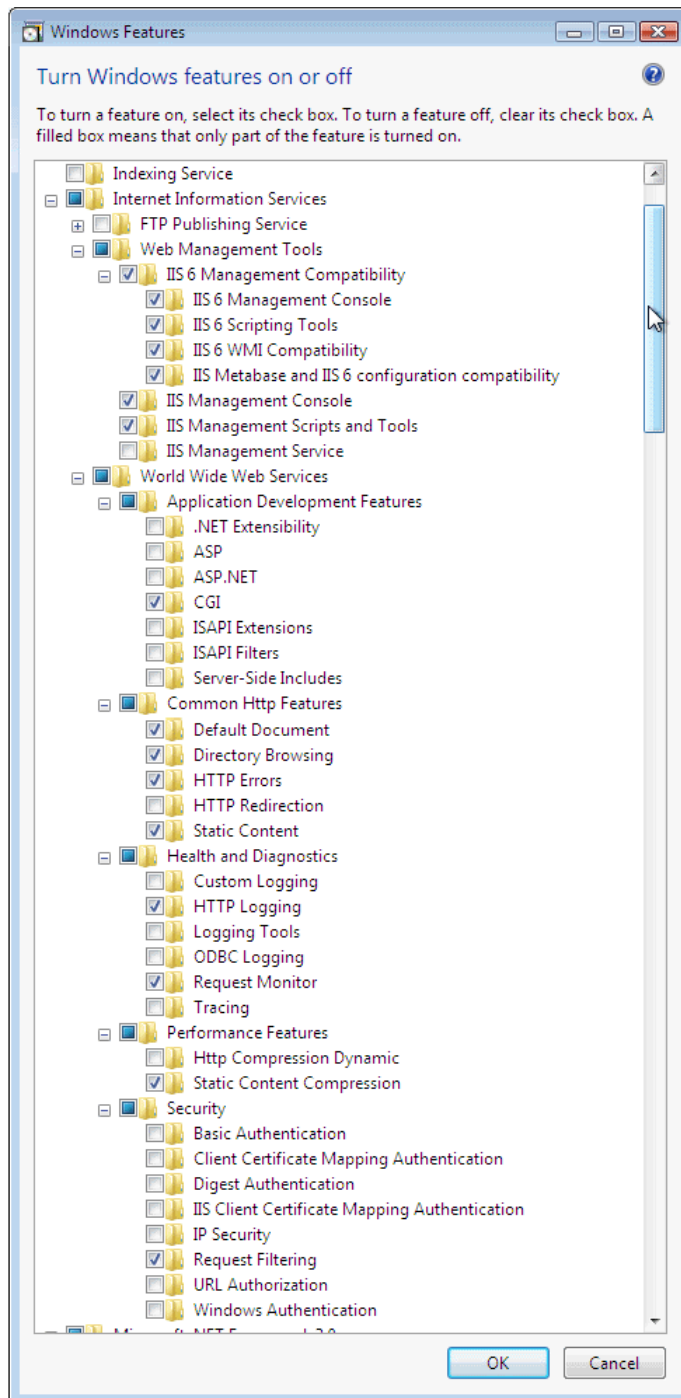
Windows Features

Turn Windows features on or off

To turn a feature on, select its check box. To turn a feature off, clear its check box. A filled box means that only part of the feature is turned on.

Indexing Service
Internet Information Services
FTP Publishing Service
Web Management Tools
IIS 6 Management Compatibility
IIS 6 Management Console
IIS 6 Scripting Tools
IIS 6 WMI Compatibility
IIS Metabase and IIS 6 configuration compatibility
IIS Management Console
IIS Management Scripts and Tools
IIS Management Service
World Wide Web Services
Application Development Features
.NET Extensibility
ASP
ASP.NET
CGI
ISAPI Extensions
ISAPI Filters
Server-Side Includes
Common Http Features
Default Document
Directory Browsing
HTTP Errors
HTTP Redirection
Static Content
Health and Diagnostics
Custom Logging
HTTP Logging
Logging Tools
ODBC Logging
Request Monitor
Tracing
Performance Features
Http Compression Dynamic
Static Content Compression
Security
Basic Authentication
Client Certificate Mapping Authentication
Digest Authentication
IIS Client Certificate Mapping Authentication
IP Security
Request Filtering
URL Authorization
Windows Authentication
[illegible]

OK
Cancel